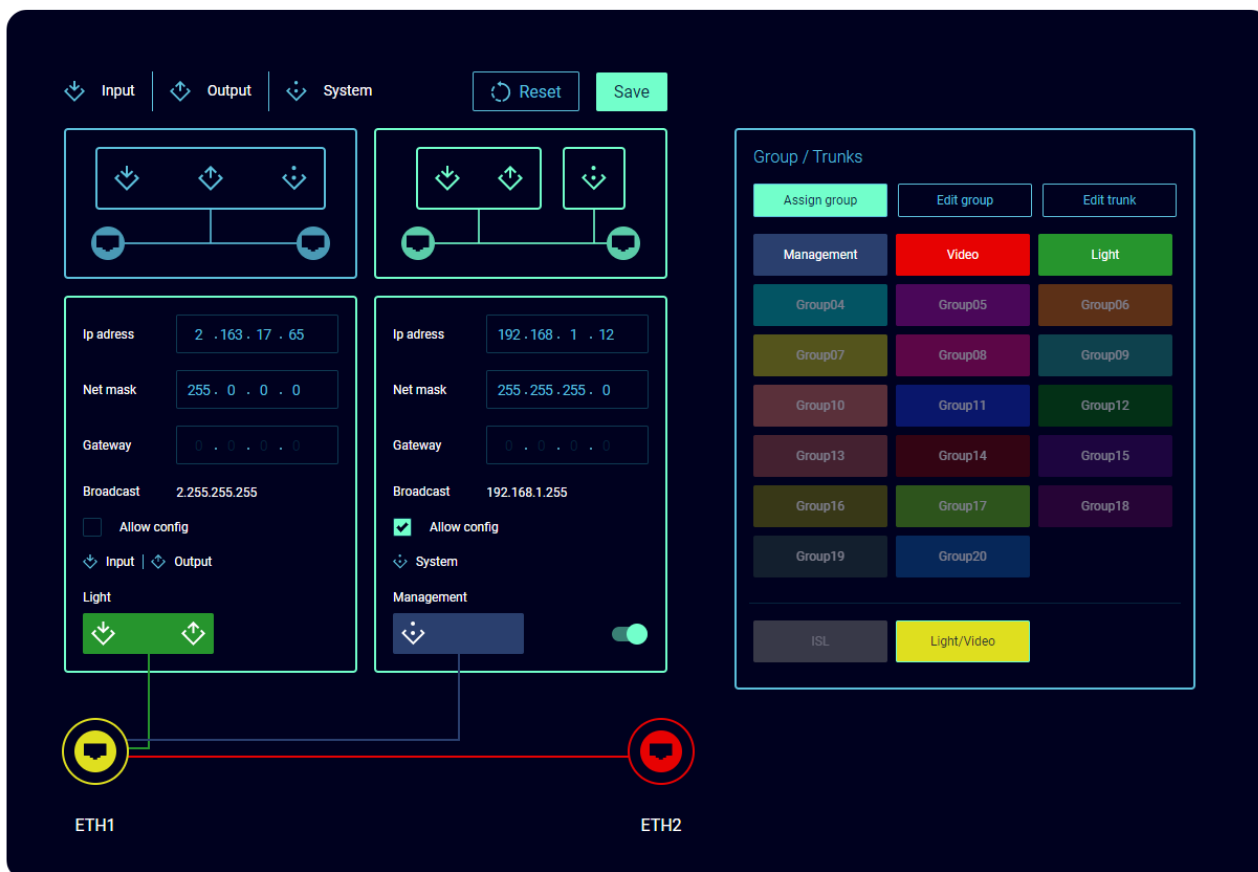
Input | Output | System

Reset

Save

Ip adress 2 . 163 . 17 . 65

Net mask 255 . 0 . 0 . 0

Gateway 0 . 0 . 0 . 0

Broadcast 2.255.255.255

Allow config

Input | Output

Light

Ip adress 192 . 168 . 1 . 12

Net mask 255 . 255 . 255 . 0

Gateway 0 . 0 . 0 . 0

Broadcast 192.168.1.255

Allow config

System

Management

Group / Trunks

Assign group

Edit group

Edit trunk

| Management | Video | Light |
|---|---|---|
| Group04 | Group05 | Group06 |
| Group07 | Group08 | Group09 |
| Group10 | Group11 | Group12 |
| Group13 | Group14 | Group15 |
| Group16 | Group17 | Group18 |
| Group19 | Group20 | |

ISL

Light/Video

ETH1

ETH2